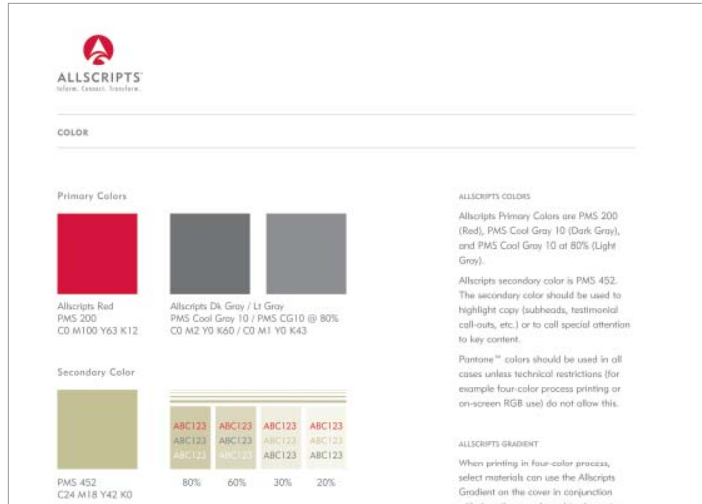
ALLSCRIPTS
Inform. Connect. Transform.

COLOR

Primary Colors

Allscripts Red
PMS 200
C0 M100 Y63 K12

Allscripts Dk Gray / Lt Gray
PMS Cool Gray 10 / PMS CG10 @ 80%
C0 M2 Y0 K60 / C0 M1 Y0 K43

Secondary Color

| ABC123 | ABC123 | ABC123 | ABC123 |
|---|---|---|---|
| ABC123 | ABC123 | ABC123 | ABC123 |
| ABC123 | ABC123 | ABC123 | ABC123 |
| 80% | 60% | 30% | 20% |

PMS 452
C24 M18 Y42 K0

ALLSCRIPTS COLORS

Allscripts Primary Colors are PMS 200 (Red), PMS Cool Gray 10 (Dark Gray), and PMS Cool Gray 10 at 80% (Light Gray).

Allscripts secondary color is PMS 452. The secondary color should be used to highlight copy (subheads, testimonial call-outs, etc.) or to call special attention to key content.

Pantone™ colors should be used in all cases unless technical restrictions (for example four-color process printing or on-screen RGB use) do not allow this.

ALLSCRIPTS GRADIENT

When printing in four-color process, select materials can use the Allscripts Gradient on the cover in conjunction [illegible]